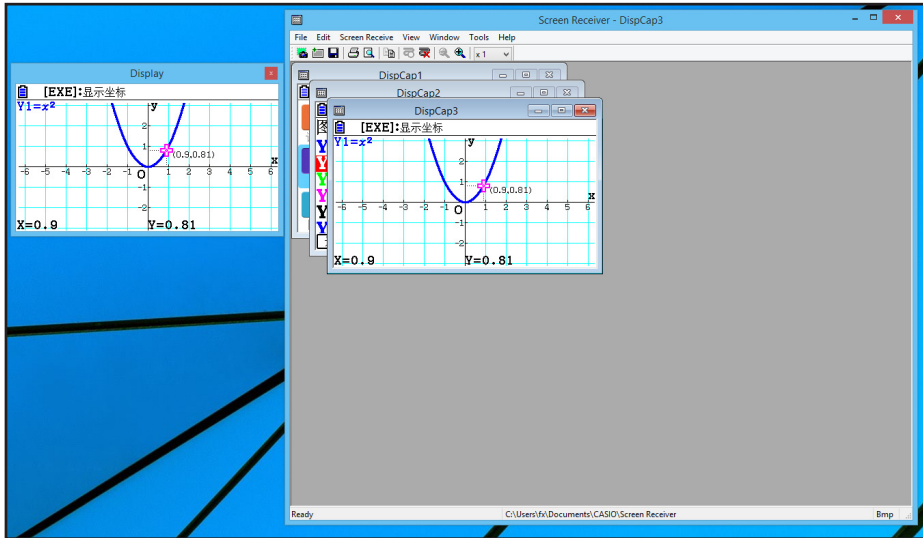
Display

[EXE]:显示坐标

Y1=$x^2$

y

x

O

-6 -5 -4 -3 -2 -1 1 2 3 4 5 6

2 1 -1 -2

(0.9,0.81)

X=0.9

Y=0.81

Screen Receiver - DispCap3

File Edit Screen Receive View Window Tools Help

x 1

DispCap1

DispCap2

DispCap3

[EXE]:显示坐标

Y1=$x^2$

y

x

O

-6 -5 -4 -3 -2 -1 1 2 3 4 5 6

2 1 -1 -2

(0.9,0.81)

X=0.9

Y=0.81

Ready

C:\Users\fx\Documents\CASIO\Screen Receiver

Bmp